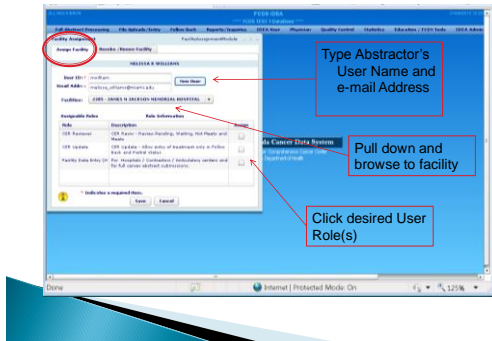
FCDS IDEA

Facility Assignment

Assign Facility | Revoke / Renew Facility

MELISSA K WILLIAMS

User ID: mwilliam

Email Address: melissa_williams@miami.edu

New User

Facilities: 2305 - JAMES N JACKSON MEMORIAL HOSPITAL

Assignable Roles | Role Information

| Role | Description | Assign |
|---|---|---|
| CER Reviewer | CER Review - Review Pending, Waiting, Hot Meets and Others | |
| CER Update | CER Update - Allow entry of treatment only in Follow Back and Partial states | |
| Facility Data Entry Of | For Hospitals / Contracted / Ambulatory centers and for full cancer abstract submissions | |

* Indicates a required item.

Save | Cancel

Type Abstractor's User Name and e-mail Address

Pull down and browse to facility

Click desired User Role(s)

Done | Internet | Protected Mode: On | 125%